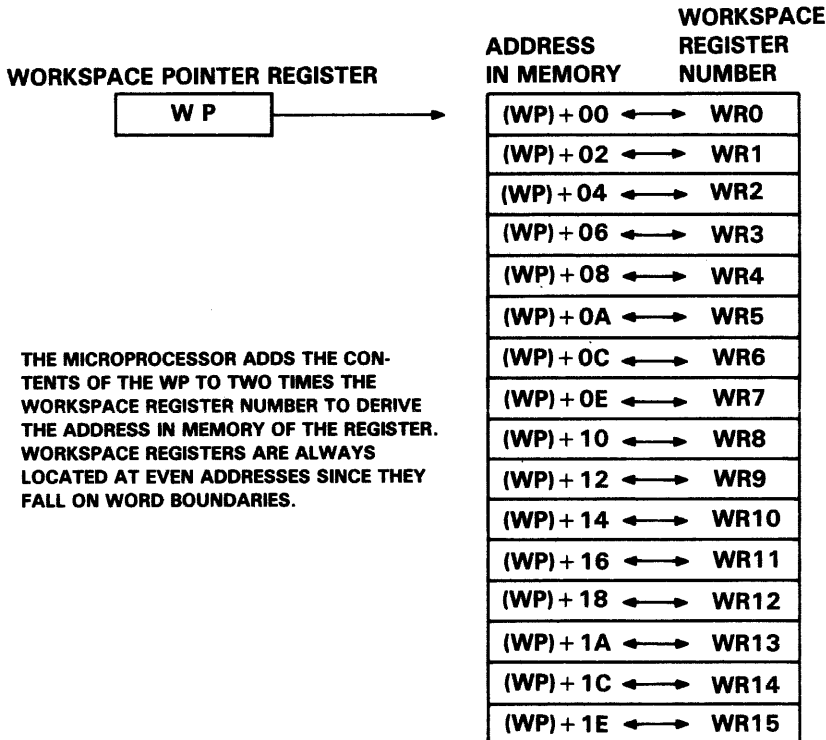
WORKSPACE POINTER REGISTER

W P

ADDRESS IN MEMORY

WORKSPACE REGISTER NUMBER

| | |
|---|---|
| (WP) + 00 | WR0 |
| (WP) + 02 | WR1 |
| (WP) + 04 | WR2 |
| (WP) + 06 | WR3 |
| (WP) + 08 | WR4 |
| (WP) + 0A | WR5 |
| (WP) + 0C | WR6 |
| (WP) + 0E | WR7 |
| (WP) + 10 | WR8 |
| (WP) + 12 | WR9 |
| (WP) + 14 | WR10 |
| (WP) + 16 | WR11 |
| (WP) + 18 | WR12 |
| (WP) + 1A | WR13 |
| (WP) + 1C | WR14 |
| (WP) + 1E | WR15 |

THE MICROPROCESSOR ADDS THE CONTENTS OF THE WP TO TWO TIMES THE WORKSPACE REGISTER NUMBER TO DERIVE THE ADDRESS IN MEMORY OF THE REGISTER. WORKSPACE REGISTERS ARE ALWAYS LOCATED AT EVEN ADDRESSES SINCE THEY FALL ON WORD BOUNDARIES.